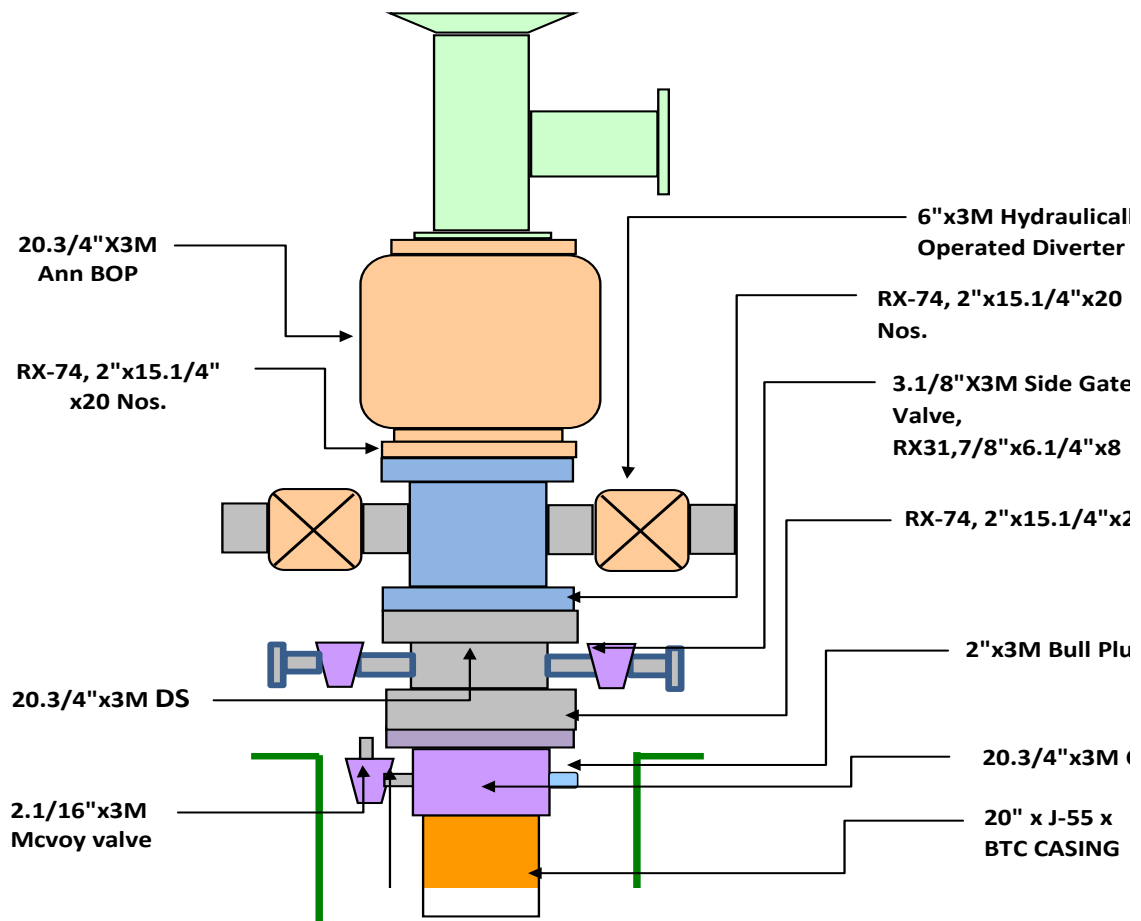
20.3/4"X3M
Ann BOP

RX-74, 2"x15.1/4"
x20 Nos.

6"x3M Hydraulicall
Operated Diverter

RX-74, 2"x15.1/4"x20
Nos.

3.1/8"X3M Side Gate
Valve,
RX31,7/8"x6.1/4"x8

RX-74, 2"x15.1/4"x2

2"x3M Bull Plu

20.3/4"x3M DS

20.3/4"x3M C

2.1/16"x3M
Mcvoy valve

20" x J-55 x
BTC CASING